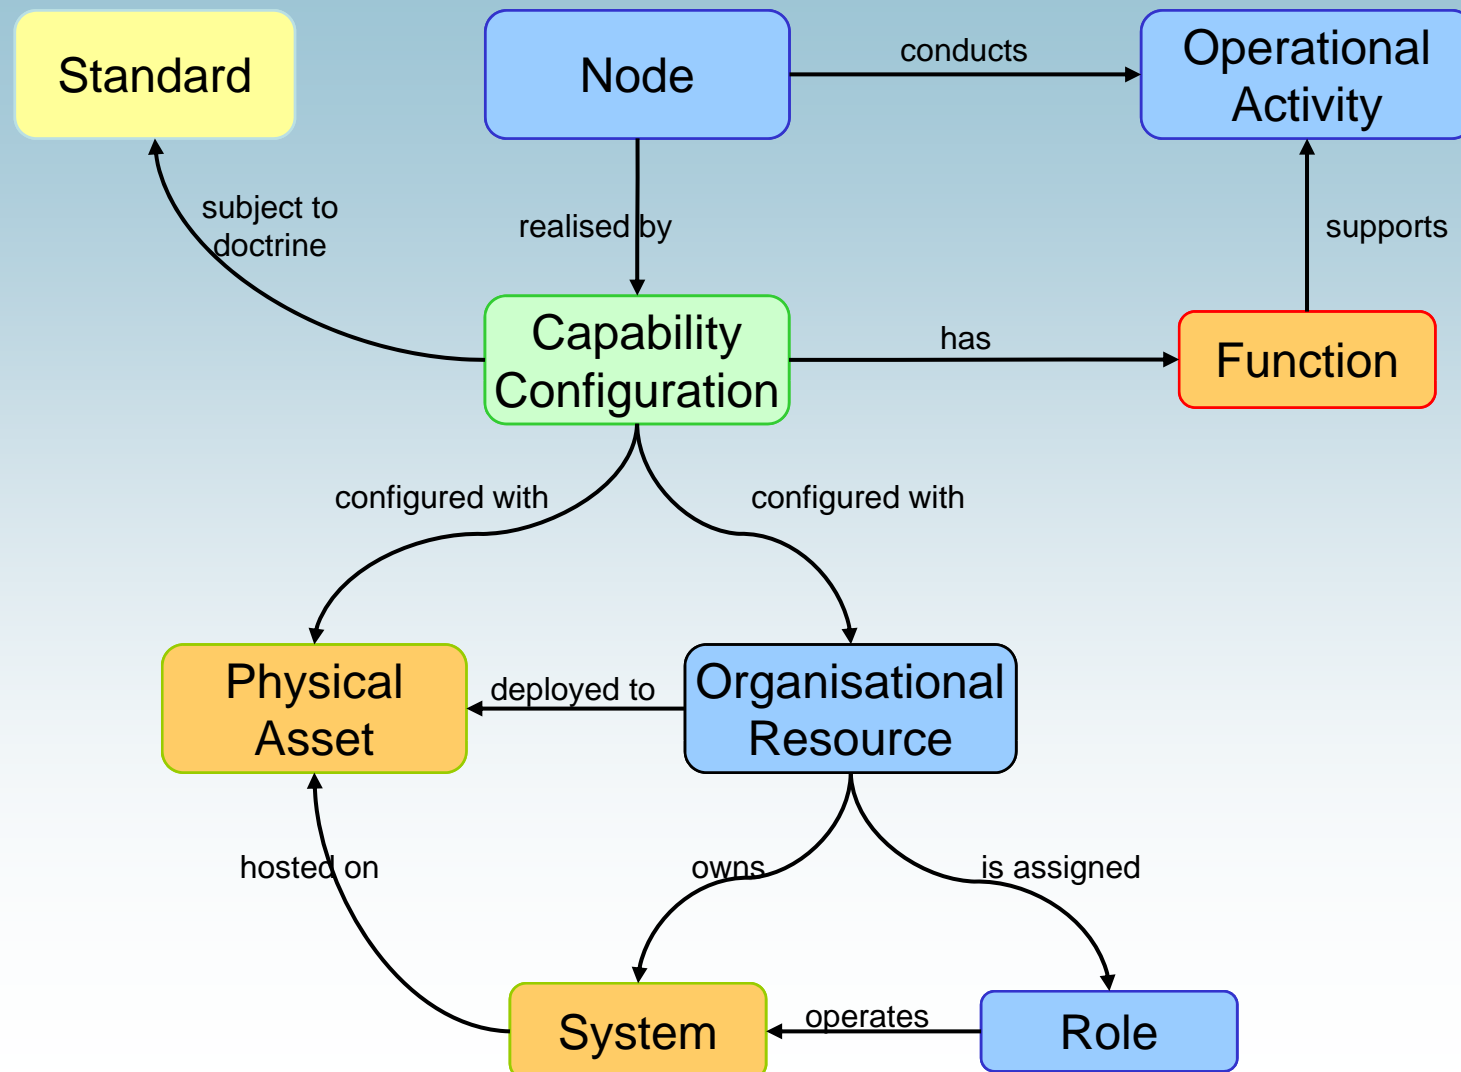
Standard

Node

conducts

Operational Activity

subject to doctrine

realised by

supports

Capability Configuration

has

Function

configured with

configured with

Physical Asset

deployed to

Organisational Resource

hosted on

owns

is assigned

System

operates

Role